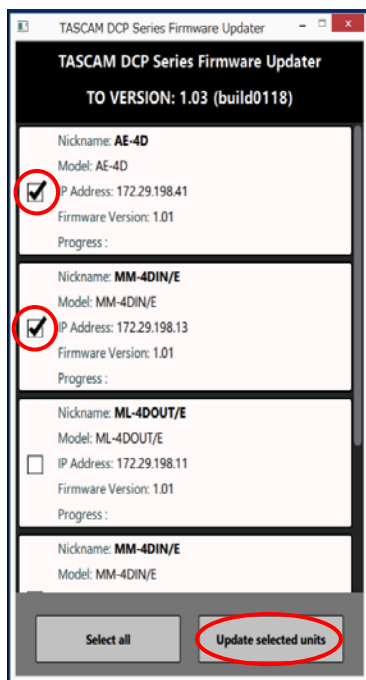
TASCAM DCP Series Firmware Updater

TASCAM DCP Series Firmware Updater

TO VERSION: 1.03 (build0118)

Nickname: AE-4D
Model: AE-4D
IP Address: 172.29.198.41
Firmware Version: 1.01
Progress :

Nickname: MM-4DIN/E
Model: MM-4DIN/E
IP Address: 172.29.198.13
Firmware Version: 1.01
Progress :

Nickname: ML-4DOUT/E
Model: ML-4DOUT/E
IP Address: 172.29.198.11
Firmware Version: 1.01
Progress :

Nickname: MM-4DIN/E
Model: MM-4DIN/E

Select all

Update selected units